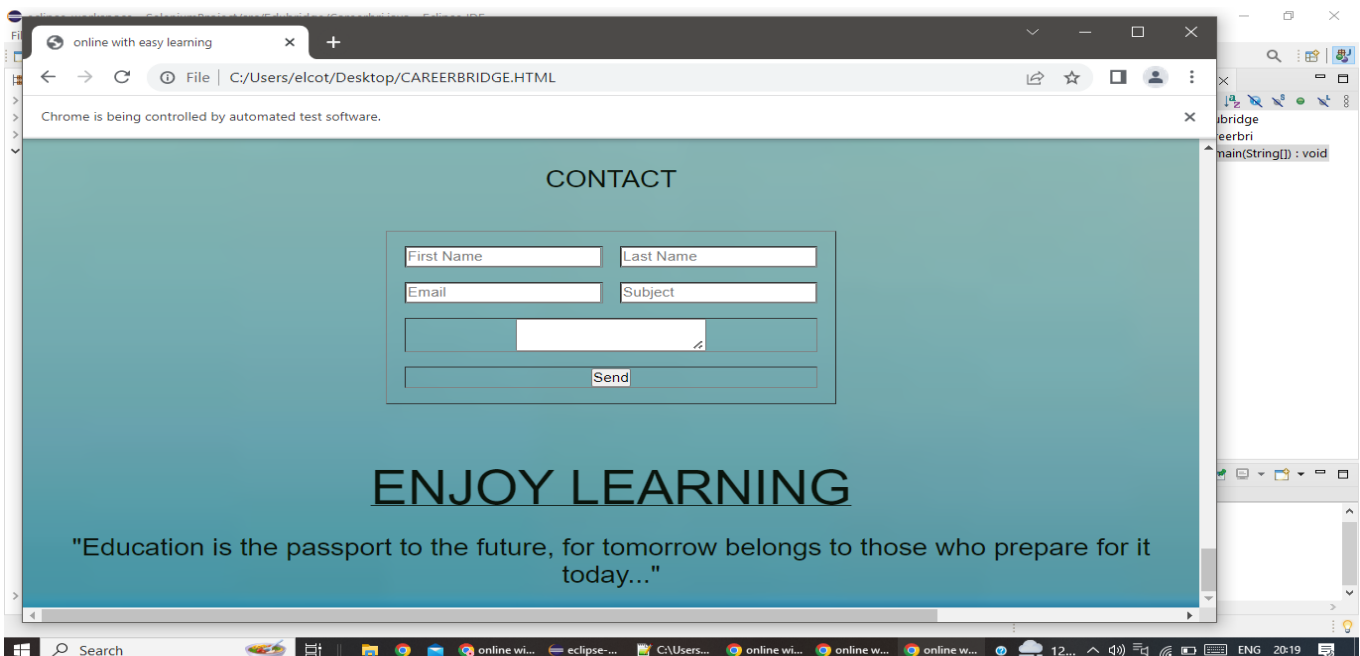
online with easy learning

File | C:/Users/elcot/Desktop/CAREERBRIDGE.HTML

Chrome is being controlled by automated test software.

ubridge
eerbri
main(String[]) : void

CONTACT

First Name
Last Name
Email
Subject
Send

ENJOY LEARNING

"Education is the passport to the future, for tomorrow belongs to those who prepare for it today..."

Search
online wi...
eclipse-...
C:\Users...
online wi...
online w...
online w...
12...
ENG 20:19